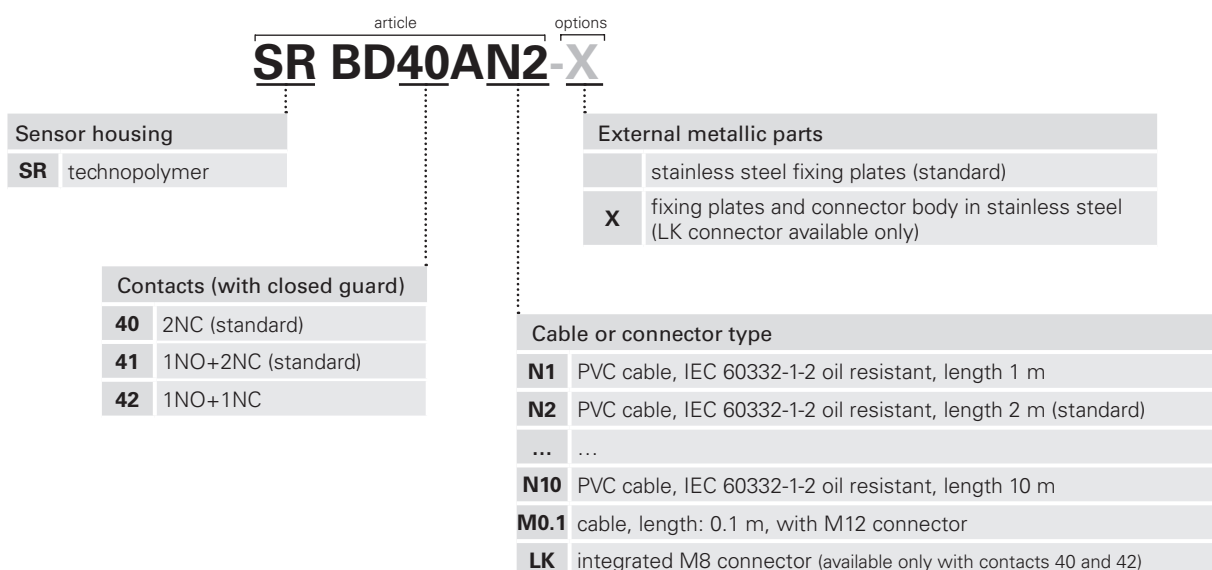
article options
SR BD40AN2-X

| Sensor housing | |
|---|---|
| SR | technopolymer |

| External metallic parts | |
|---|---|
| | stainless steel fixing plates (standard) |
| X | fixing plates and connector body in stainless steel (LK connector available only) |

| Contacts (with closed guard) | |
|---|---|
| 40 | 2NC (standard) |
| 41 | 1NO+2NC (standard) |
| 42 | 1NO+1NC |

| Cable or connector type | |
|---|---|
| N1 | PVC cable, IEC 60332-1-2 oil resistant, length 1 m |
| N2 | PVC cable, IEC 60332-1-2 oil resistant, length 2 m (standard) |
| … | … |
| N10 | PVC cable, IEC 60332-1-2 oil resistant, length 10 m |
| M0.1 | cable, length: 0.1 m, with M12 connector |
| LK | integrated M8 connector (available only with contacts 40 and 42) |